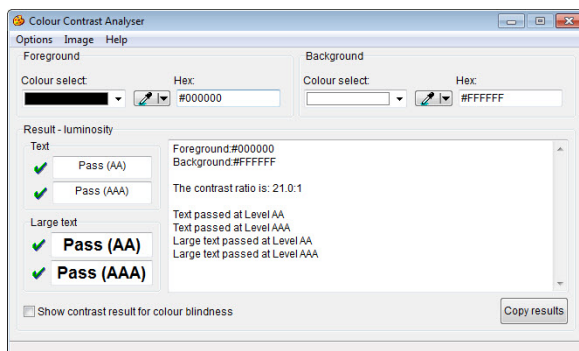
Colour Contrast Analyser

Options Image Help

Foreground

Colour select:

Hex:

#000000

Background

Colour select:

Hex:

#FFFFFF

Result - luminosity

Text

Pass (AA)

Pass (AAA)

Large text

Pass (AA)

Pass (AAA)

Foreground:#000000
Background:#FFFFFF

The contrast ratio is: 21.0:1

Text passed at Level AA
Text passed at Level AAA
Large text passed at Level AA
Large text passed at Level AAA

Show contrast result for colour blindness

Copy results